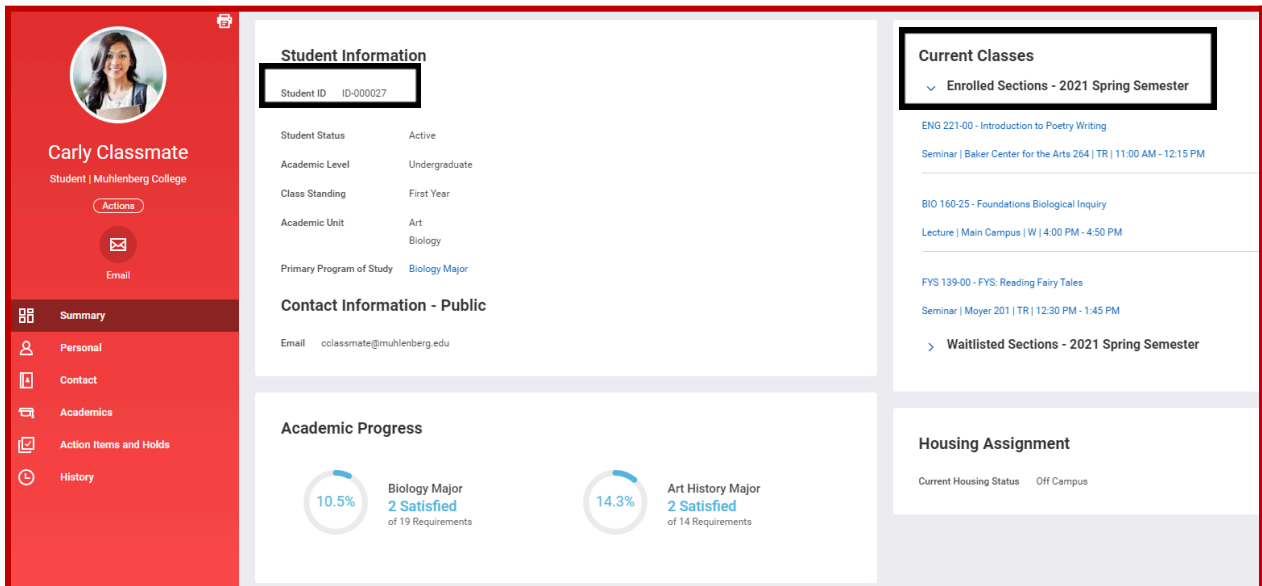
Carly Classmate
Student | Muhlenberg College
Actions
Email

Summary
Personal
Contact
Academics
Action Items and Holds
History

Student Information

Student ID ID-000027

Student Status Active
Academic Level Undergraduate
Class Standing First Year
Academic Unit Art
Biology
Primary Program of Study Biology Major

Contact Information - Public

Email cclassmate@muhlenberg.edu

Academic Progress

10.5% Biology Major
2 Satisfied
of 19 Requirements

14.3% Art History Major
2 Satisfied
of 14 Requirements

Current Classes

Enrolled Sections - 2021 Spring Semester

ENG 221-00 - Introduction to Poetry Writing
Seminar | Baker Center for the Arts 264 | TR | 11:00 AM - 12:15 PM

BIO 160-25 - Foundations Biological Inquiry
Lecture | Main Campus | W | 4:00 PM - 4:50 PM

FYS 139-00 - FYS: Reading Fairy Tales
Seminar | Moyer 201 | TR | 12:30 PM - 1:45 PM

Waitlisted Sections - 2021 Spring Semester

Housing Assignment

Current Housing Status Off Campus